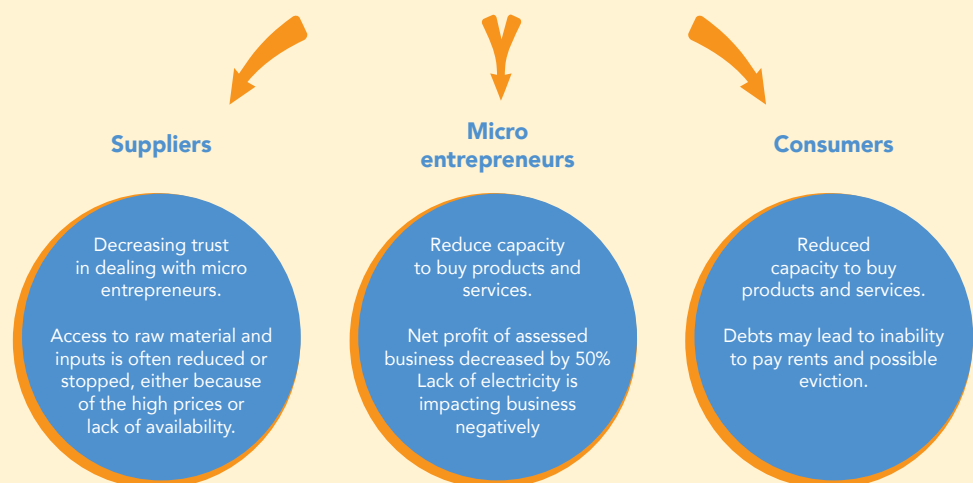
Suppliers

Decreasing trust in dealing with micro entrepreneurs.

Access to raw material and inputs is often reduced or stopped, either because of the high prices or lack of availability.

Micro entrepreneurs

Reduce capacity to buy products and services.

Net profit of assessed business decreased by 50%
Lack of electricity is impacting business negatively

Consumers

Reduced capacity to buy products and services.

Debts may lead to inability to pay rents and possible eviction.